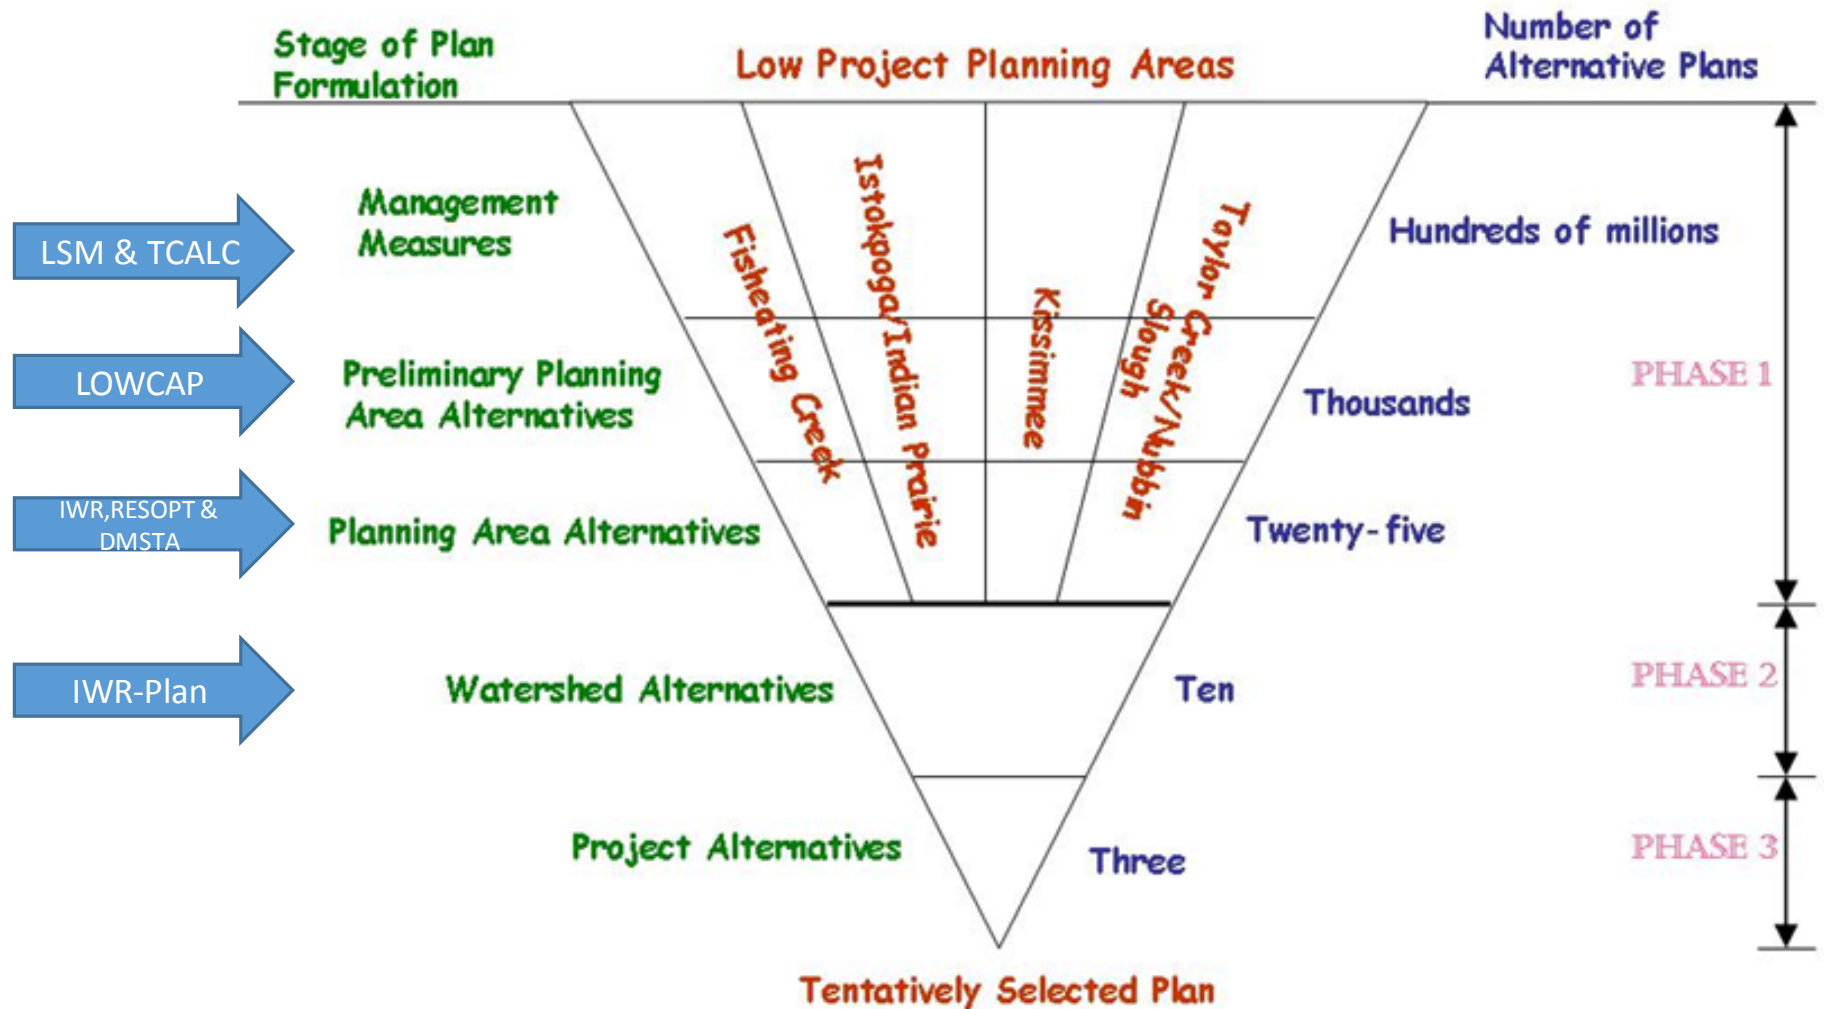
Stage of Plan Formulation

Low Project Planning Areas

Number of Alternative Plans

LSM & TCALC

Management Measures

Fisheating Creek

Istokpoga/Indian Prairie

Kissimmee

Taylor Creek/Nubbin Slough

Hundreds of millions

LOWCAP

Preliminary Planning Area Alternatives

Thousands

PHASE 1

IWR,RESOPT & DMSTA

Planning Area Alternatives

Twenty-five

IWR-Plan

Watershed Alternatives

Ten

PHASE 2

Project Alternatives

Three

PHASE 3

Tentatively Selected Plan